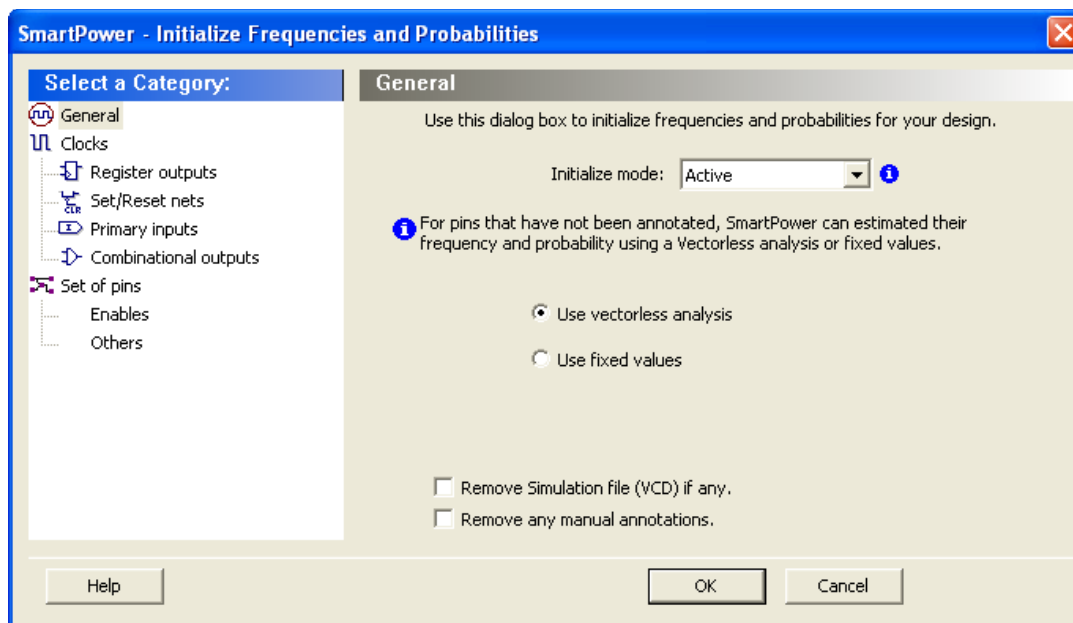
SmartPower - Initialize Frequencies and Probabilities

Select a Category:

General
Clocks
Register outputs
Set/Reset nets
Primary inputs
Combinational outputs
Set of pins
Enables
Others

General

Use this dialog box to initialize frequencies and probabilities for your design.

Initialize mode: Active

For pins that have not been annotated, SmartPower can estimated their frequency and probability using a Vectorless analysis or fixed values.

Use vectorless analysis

Use fixed values

Remove Simulation file (VCD) if any.

Remove any manual annotations.

Help

OK

Cancel